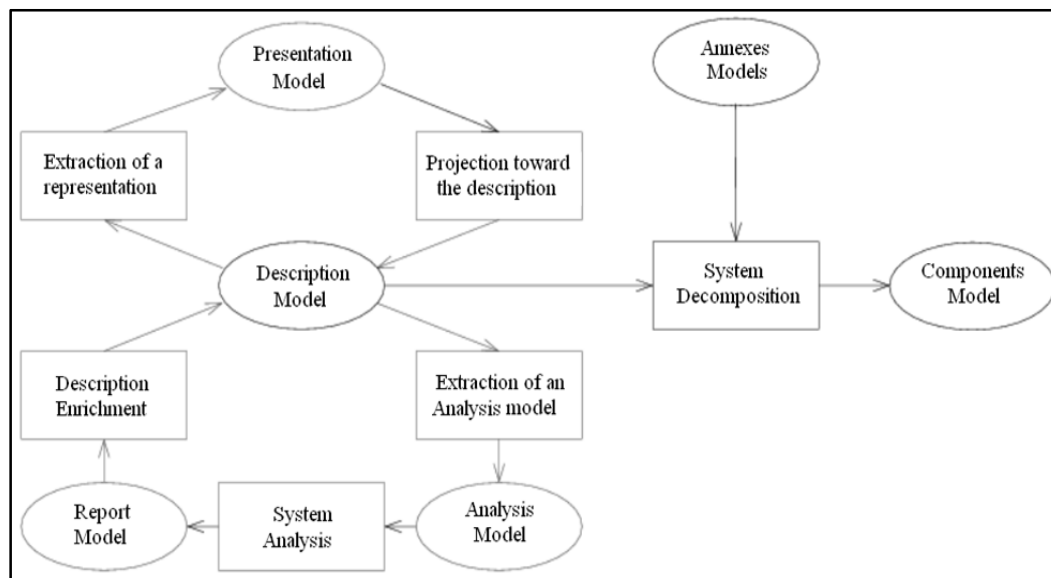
Presentation Model

Annexes Models

Extraction of a representation

Projection toward the description

Description Model

System Decomposition

Components Model

Description Enrichment

Extraction of an Analysis model

Report Model

System Analysis

Analysis Model